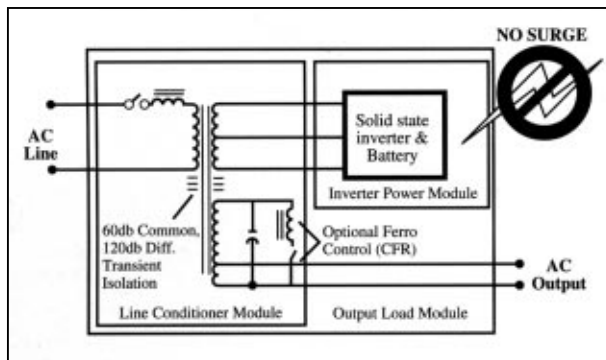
NO SURGE

AC Line

Solid state inverter & Battery

Inverter Power Module

60db Common, 120db Diff. Transient Isolation

Optional Ferro Control (CFR)

AC Output

Line Conditioner Module

Output Load Module